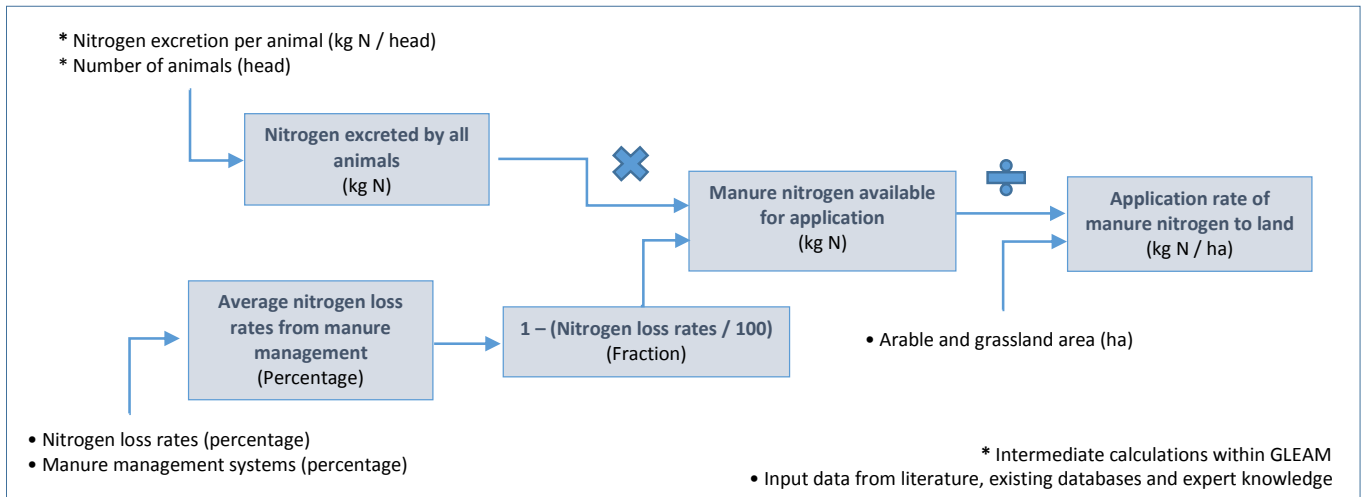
* Nitrogen excretion per animal (kg N / head)
* Number of animals (head)

Nitrogen excreted by all animals
(kg N)

Manure nitrogen available for application
(kg N)

Application rate of manure nitrogen to land
(kg N / ha)

Average nitrogen loss rates from manure management
(Percentage)

1 – (Nitrogen loss rates / 100)
(Fraction)

• Arable and grassland area (ha)

• Nitrogen loss rates (percentage)
• Manure management systems (percentage)

* Intermediate calculations within GLEAM
• Input data from literature, existing databases and expert knowledge